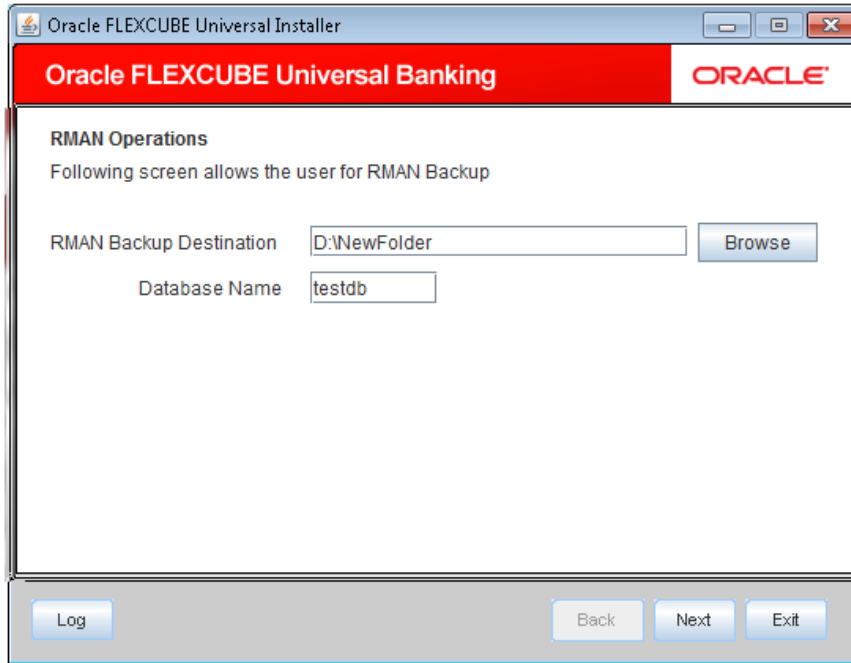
Oracle FLEXCUBE Universal Installer

Oracle FLEXCUBE Universal Banking

ORACLE

RMAN Operations

Following screen allows the user for RMAN Backup

RMAN Backup Destination D:\NewFolder Browse

Database Name testdb

Log

Back Next Exit